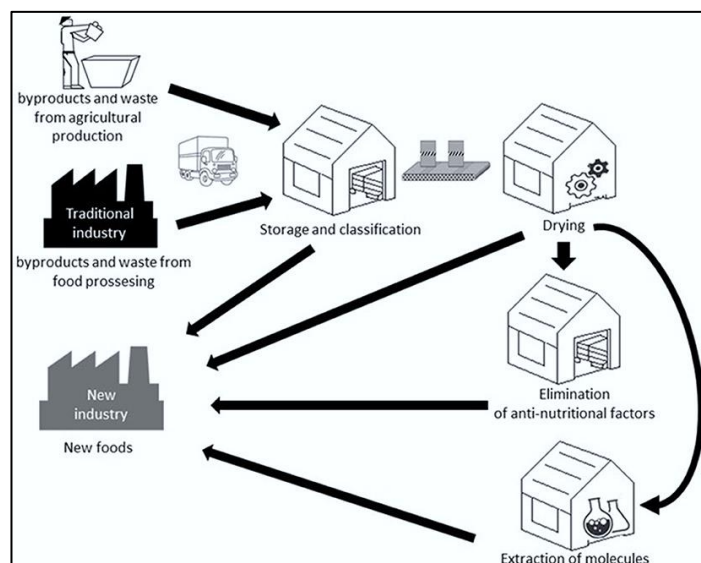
byproducts and waste from agricultural production

Traditional industry

byproducts and waste from food prossesing

Storage and classification

Drying

Elimination of anti-nutritional factors

New industry

New foods

Extraction of molecules